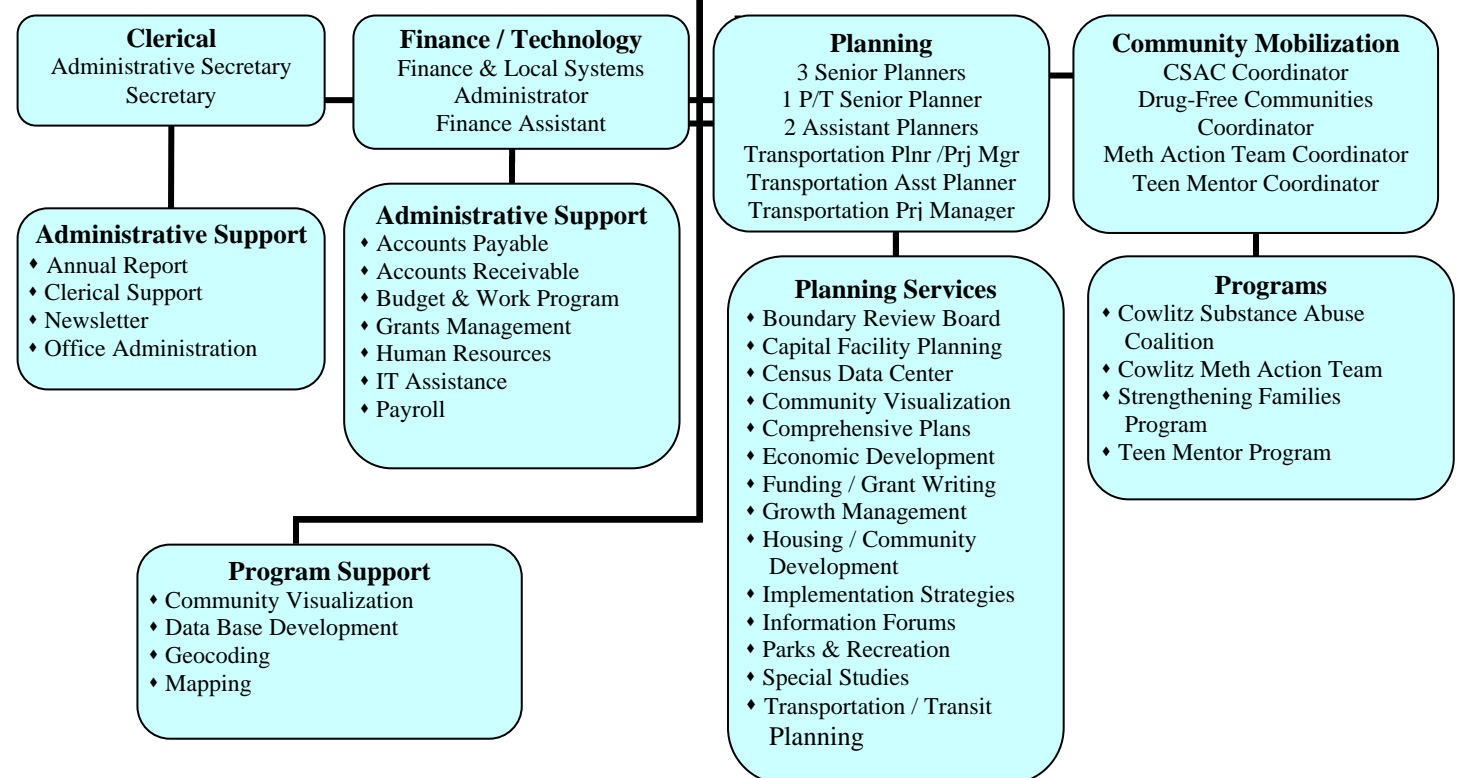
**Clerical**
Administrative Secretary
Secretary

**Administrative Support**
- Annual Report
- Clerical Support
- Newsletter
- Office Administration

**Finance / Technology**
Finance & Local Systems Administrator
Finance Assistant

**Administrative Support**
- Accounts Payable
- Accounts Receivable
- Budget & Work Program
- Grants Management
- Human Resources
- IT Assistance
- Payroll

**Program Support**
- Community Visualization
- Data Base Development
- Geocoding
- Mapping

**Planning**
3 Senior Planners
1 P/T Senior Planner
2 Assistant Planners
Transportation Plnr /Prj Mgr
Transportation Asst Planner
Transportation Prj Manager

**Planning Services**
- Boundary Review Board
- Capital Facility Planning
- Census Data Center
- Community Visualization
- Comprehensive Plans
- Economic Development
- Funding / Grant Writing
- Growth Management
- Housing / Community Development
- Implementation Strategies
- Information Forums
- Parks & Recreation
- Special Studies
- Transportation / Transit Planning

**Community Mobilization**
CSAC Coordinator
Drug-Free Communities Coordinator
Meth Action Team Coordinator
Teen Mentor Coordinator

**Programs**
- Cowlitz Substance Abuse Coalition
- Cowlitz Meth Action Team
- Strengthening Families Program
- Teen Mentor Program